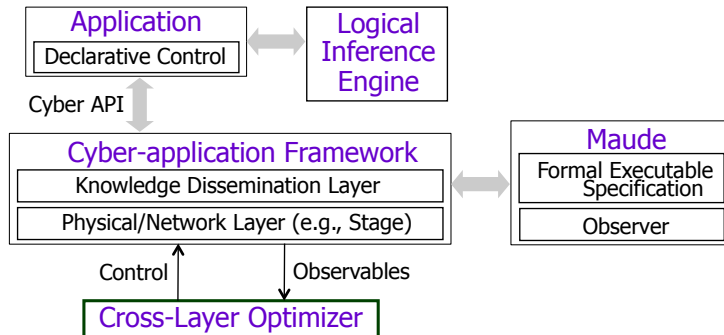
Application

Declarative Control

Logical Inference Engine

Cyber API

Cyber-application Framework

Knowledge Dissemination Layer

Physical/Network Layer (e.g., Stage)

Maude

Formal Executable Specification

Observer

Control

Observables

Cross-Layer Optimizer